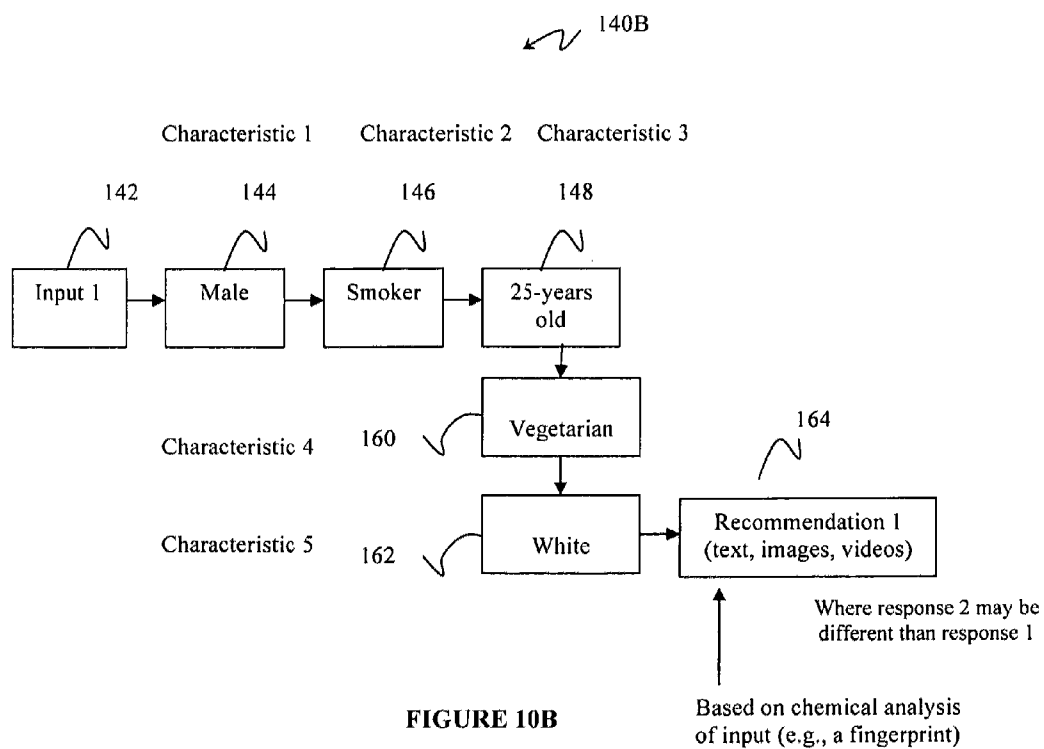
140B

Characteristic 1 Characteristic 2 Characteristic 3

142 144 146 148

Input 1

Male

Smoker

25-years old

Characteristic 4 160

Vegetarian

164

Characteristic 5 162

White

Recommendation 1 (text, images, videos)

Where response 2 may be different than response 1

FIGURE 10B

Based on chemical analysis of input (e.g., a fingerprint)